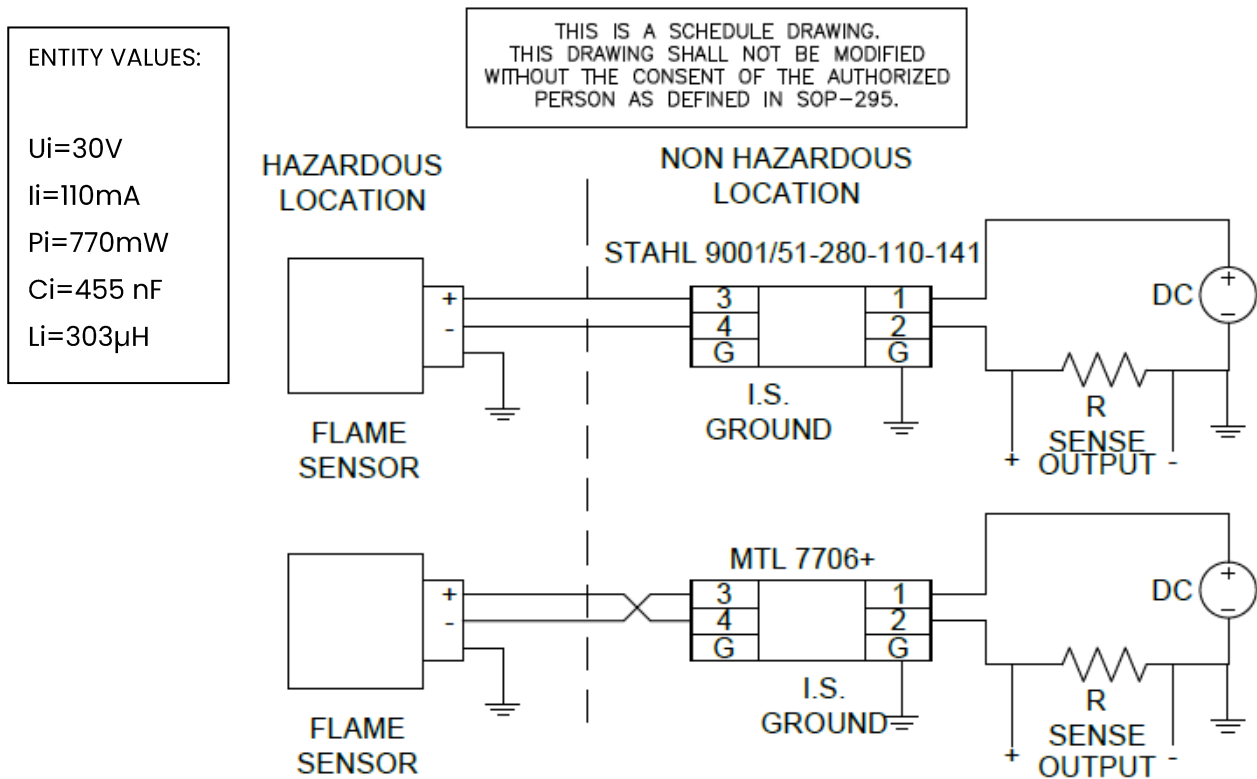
ENTITY VALUES:

Ui=30V
Ii=110mA
Pi=770mW
Ci=455 nF
Li=303μH

THIS IS A SCHEDULE DRAWING. THIS DRAWING SHALL NOT BE MODIFIED WITHOUT THE CONSENT OF THE AUTHORIZED PERSON AS DEFINED IN SOP-295.

HAZARDOUS LOCATION

NON HAZARDOUS LOCATION

STAHL 9001/51-280-110-141

+
-

3
4
G

1
2
G

DC
+
−

I.S. GROUND

R

FLAME SENSOR

SENSE
+ OUTPUT -

MTL 7706+

+
-

3
4
G

1
2
G

DC
+
−

I.S. GROUND

R

FLAME SENSOR

SENSE
+ OUTPUT -